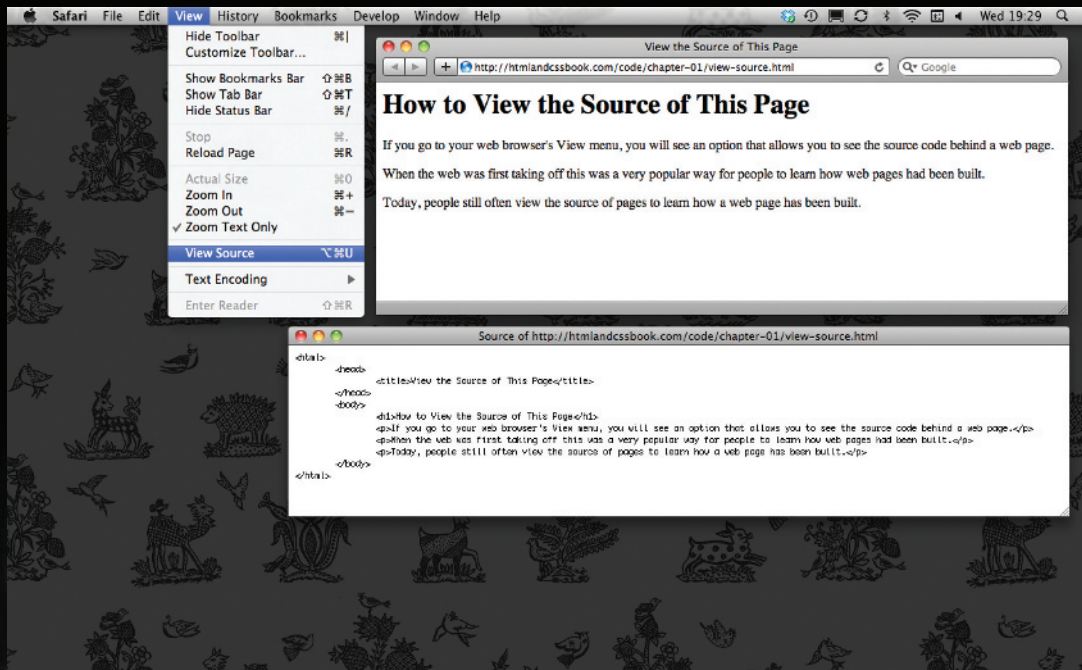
Safari File Edit View History Bookmarks Develop Window Help

Wed 19:29

Hide Toolbar ⌘|
Customize Toolbar...
Show Bookmarks Bar ⇧⌘B
Show Tab Bar ⇧⌘T
Hide Status Bar ⌘/
Stop ⌘.
Reload Page ⌘R
Actual Size ⌘0
Zoom In ⌘+
Zoom Out ⌘−
✓ Zoom Text Only
View Source ⌥⌘U
Text Encoding ▶
Enter Reader ⇧⌘R

View the Source of This Page

http://htmlandcssbook.com/code/chapter-01/view-source.html

Google

How to View the Source of This Page

If you go to your web browser's View menu, you will see an option that allows you to see the source code behind a web page.

When the web was first taking off this was a very popular way for people to learn how web pages had been built.

Today, people still often view the source of pages to learn how a web page has been built.

Source of http://htmlandcssbook.com/code/chapter-01/view-source.html

<html>
<head>
<title>View the Source of This Page</title>
</head>
<body>
<h1>How to View the Source of This Page</h1>
<p>If you go to your web browser's View menu, you will see an option that allows you to see the source code behind a web page.</p>
<p>When the web was first taking off this was a very popular way for people to learn how web pages had been built.</p>
<p>Today, people still often view the source of pages to learn how a web page has been built.</p>
</body>
</html>